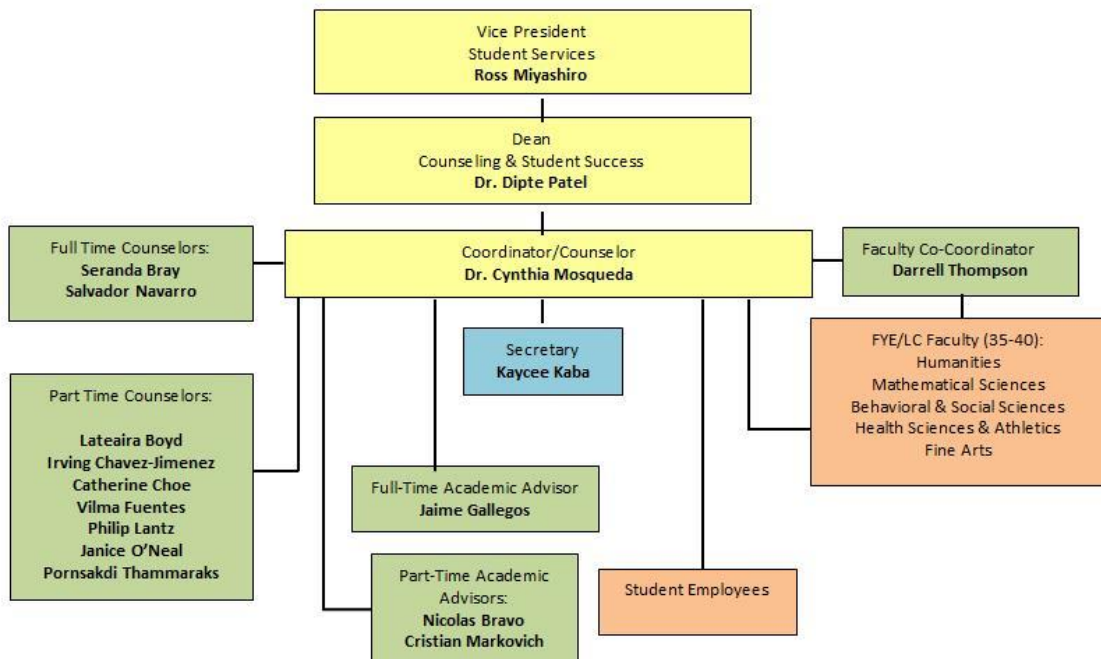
Vice President
Student Services
**Ross Miyashiro**

Dean
Counseling & Student Success
**Dr. Dipte Patel**

Full Time Counselors:
**Seranda Bray**
**Salvador Navarro**

Coordinator/Counselor
**Dr. Cynthia Mosqueda**

Faculty Co-Coordinator
**Darrell Thompson**

Secretary
**Kaycee Kaba**

FYE/LC Faculty (35-40):
Humanities
Mathematical Sciences
Behavioral & Social Sciences
Health Sciences & Athletics
Fine Arts

Part Time Counselors:

**Lateaira Boyd**
**Irving Chavez-Jimenez**
**Catherine Choe**
**Vilma Fuentes**
**Philip Lantz**
**Janice O'Neal**
**Pornsakdi Thammaraks**

Full-Time Academic Advisor
**Jaime Gallegos**

Part-Time Academic Advisors:
**Nicolas Bravo**
**Cristian Markovich**

Student Employees